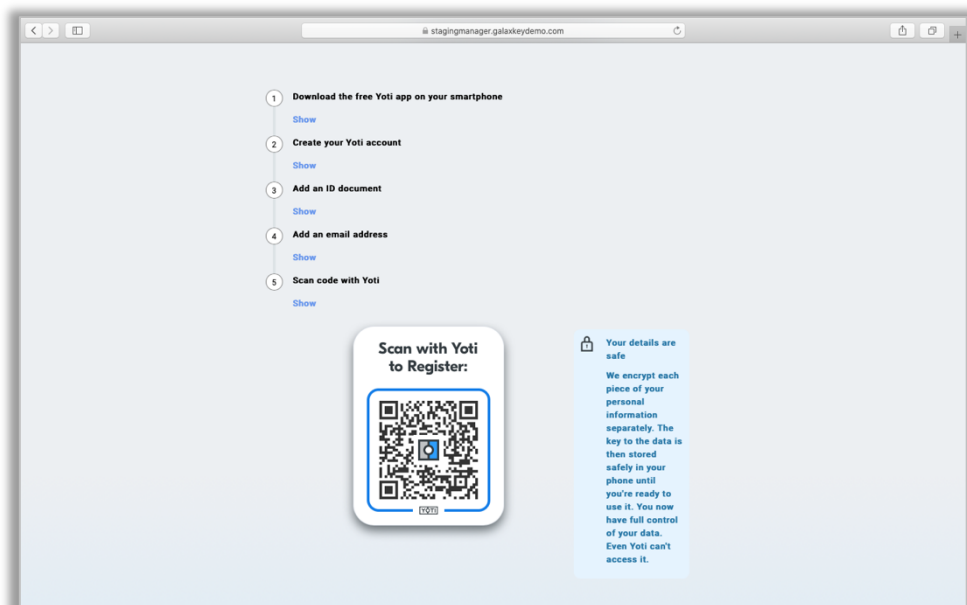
stagingmanager.galaxkeydemo.com

1 Download the free Yoti app on your smartphone
Show

2 Create your Yoti account
Show

3 Add an ID document
Show

4 Add an email address
Show

5 Scan code with Yoti
Show

Scan with Yoti to Register:

YOTI

Your details are safe

We encrypt each piece of your personal information separately. The key to the data is then stored safely in your phone until you're ready to use it. You now have full control of your data. Even Yoti can't access it.